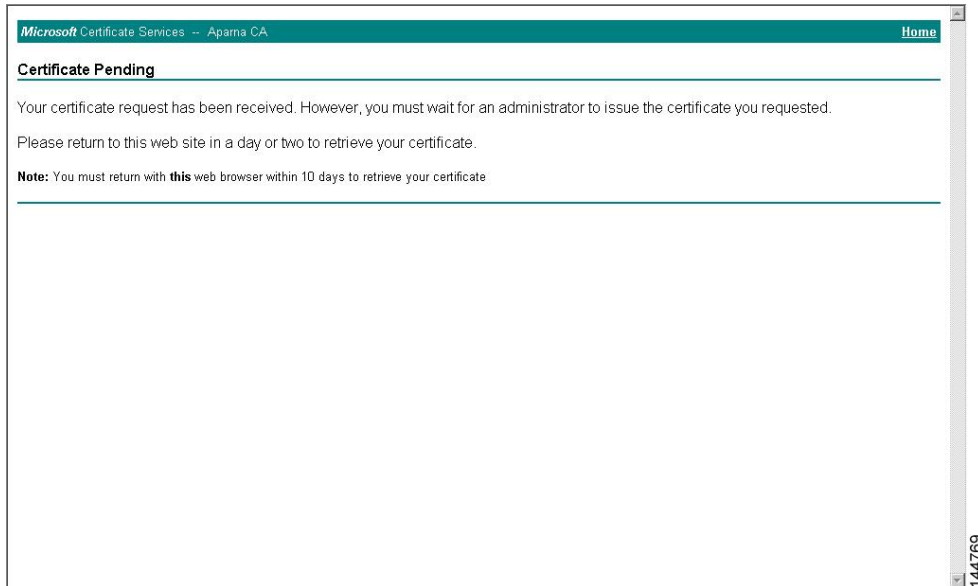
Microsoft Certificate Services -- Aparna CA

Home

Certificate Pending

Your certificate request has been received. However, you must wait for an administrator to issue the certificate you requested.

Please return to this web site in a day or two to retrieve your certificate.

Note: You must return with this web browser within 10 days to retrieve your certificate

144769